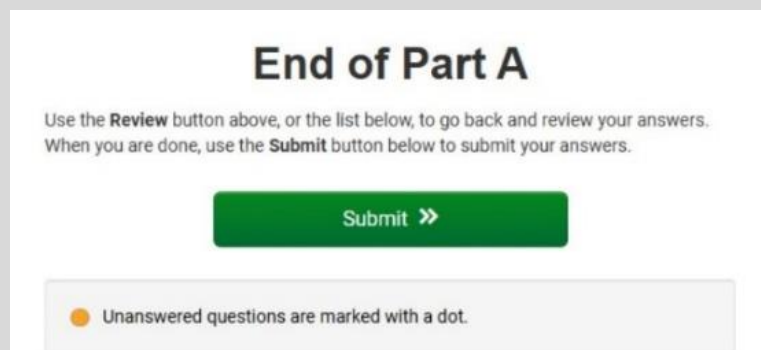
End of Part A

Use the Review button above, or the list below, to go back and review your answers. When you are done, use the Submit button below to submit your answers.

Submit »

Unanswered questions are marked with a dot.